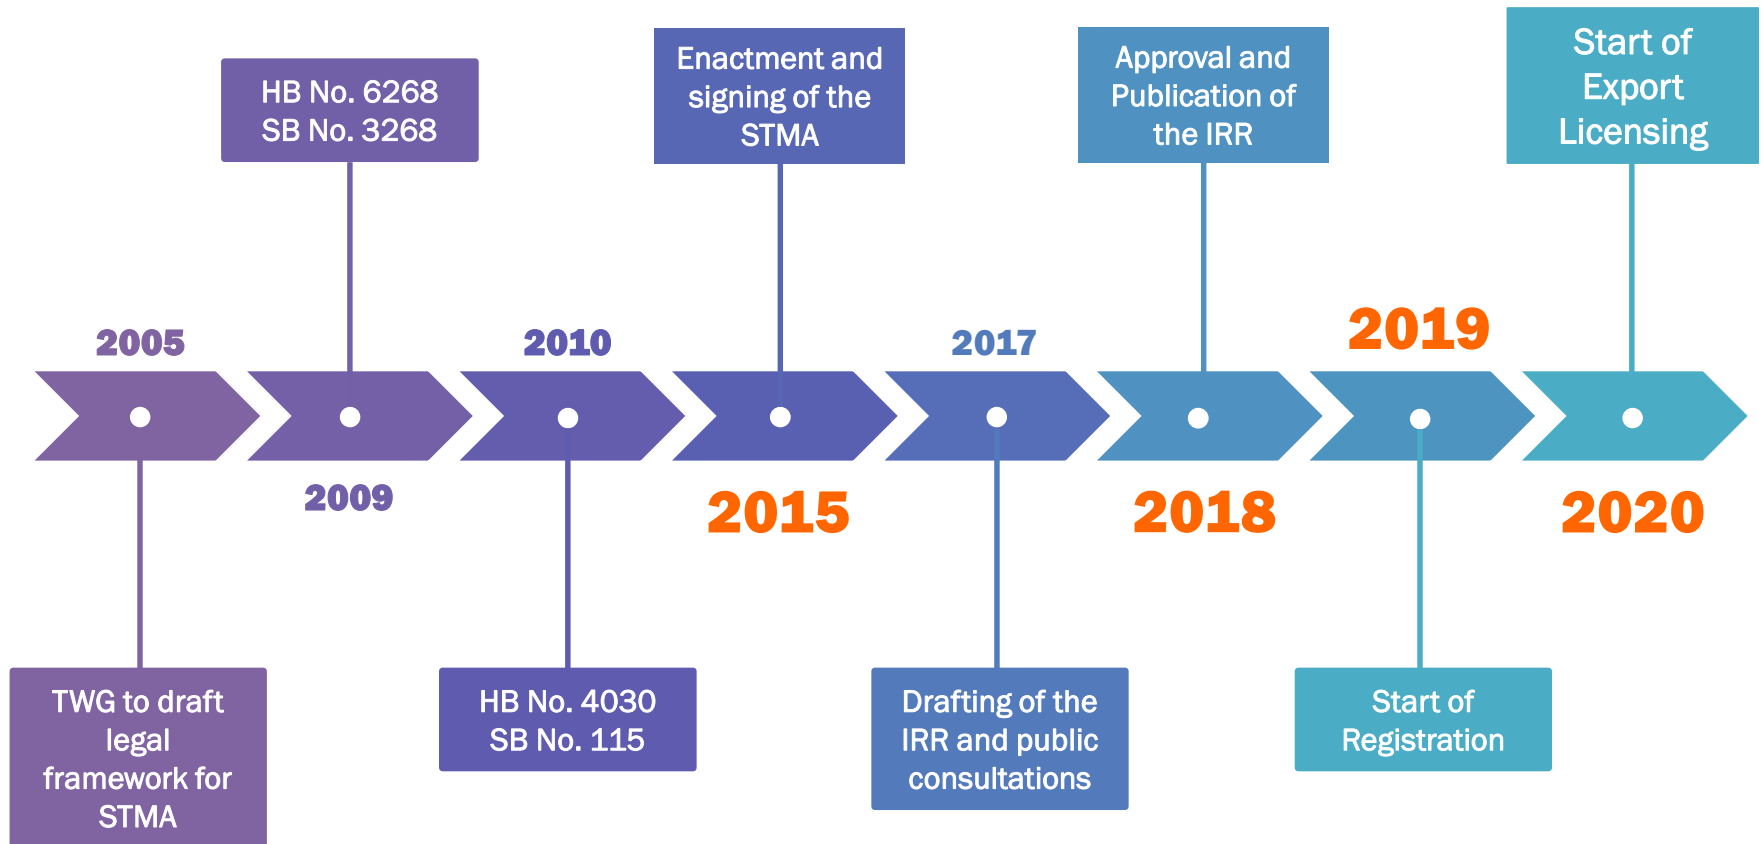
2005

TWG to draft legal framework for STMA

HB No. 6268
SB No. 3268

2009

2010

HB No. 4030
SB No. 115

Enactment and signing of the STMA

2015

2017

Drafting of the IRR and public consultations

Approval and Publication of the IRR

2018

2019

Start of Registration

Start of Export Licensing

2020